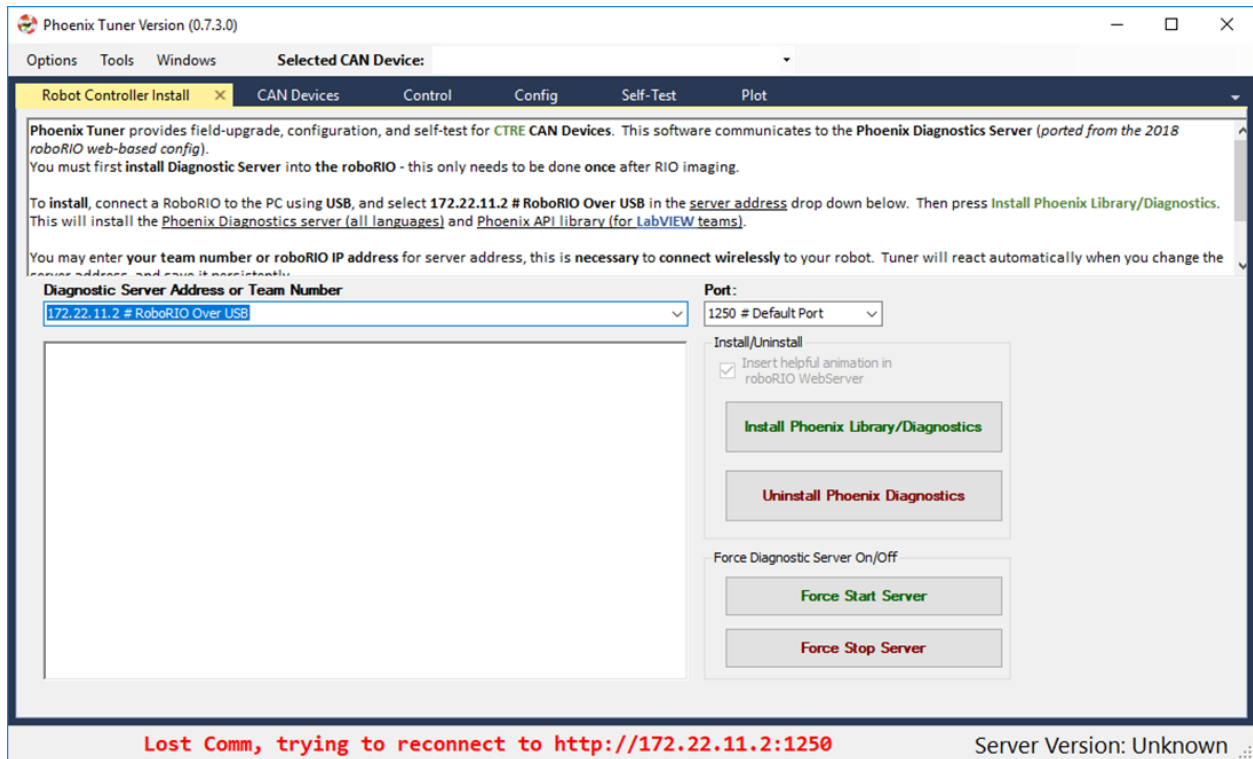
Phoenix Tuner Version (0.7.3.0)

Options Tools Windows Selected CAN Device:

Robot Controller Install × CAN Devices Control Config Self-Test Plot

Phoenix Tuner provides field-upgrade, configuration, and self-test for CTRE CAN Devices. This software communicates to the Phoenix Diagnostics Server (ported from the 2018 roboRIO web-based config).
You must first install Diagnostic Server into the roboRIO - this only needs to be done once after RIO imaging.

To install, connect a RoboRIO to the PC using USB, and select 172.22.11.2 # RoboRIO Over USB in the server address drop down below. Then press Install Phoenix Library/Diagnostics. This will install the Phoenix Diagnostics server (all languages) and Phoenix API library (for LabVIEW teams).

You may enter your team number or roboRIO IP address for server address, this is necessary to connect wirelessly to your robot. Tuner will react automatically when you change the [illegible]

Diagnostic Server Address or Team Number
172.22.11.2 # RoboRIO Over USB

Port:
1250 # Default Port

Install/Uninstall
Insert helpful animation in roboRIO WebServer

Install Phoenix Library/Diagnostics

Uninstall Phoenix Diagnostics

Force Diagnostic Server On/Off

Force Start Server

Force Stop Server

Lost Comm, trying to reconnect to http://172.22.11.2:1250

Server Version: Unknown